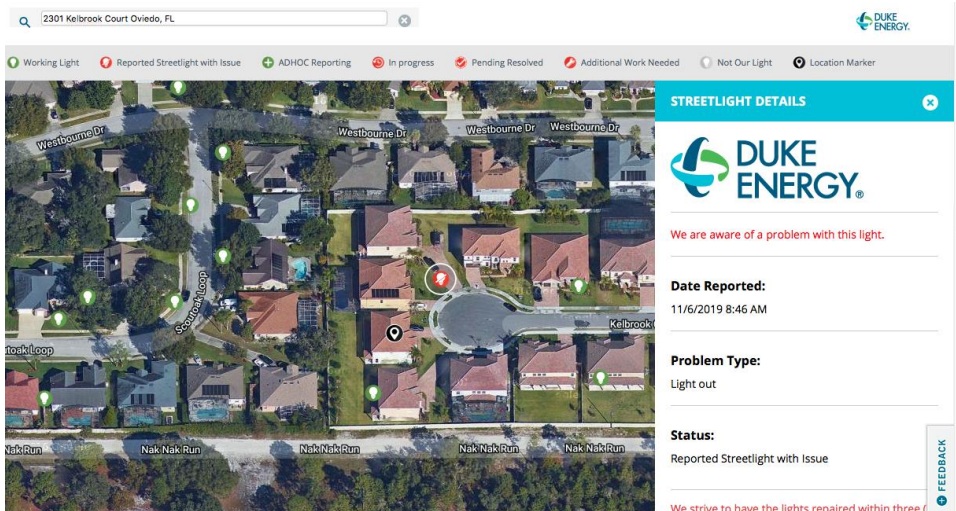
2301 Kelbrook Court Oviedo, FL

DUKE ENERGY.

Working Light Reported Streetlight with Issue ADHOC Reporting In progress Pending Resolved Additional Work Needed Not Our Light Location Marker

Westbourne Dr
Westbourne Dr
Westbourne Dr
Westbourne Dr
Scoutoak Loop
toak Loop
Kelbrook
Nak Run
Nak Nak Run
Nak Nak Run
Nak Nak Run
Nak Nak Run

STREETLIGHT DETAILS

DUKE ENERGY.

We are aware of a problem with this light.

Date Reported:
11/6/2019 8:46 AM

Problem Type:
Light out

Status:
Reported Streetlight with Issue

We strive to have the lights repaired within three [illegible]

FEEDBACK